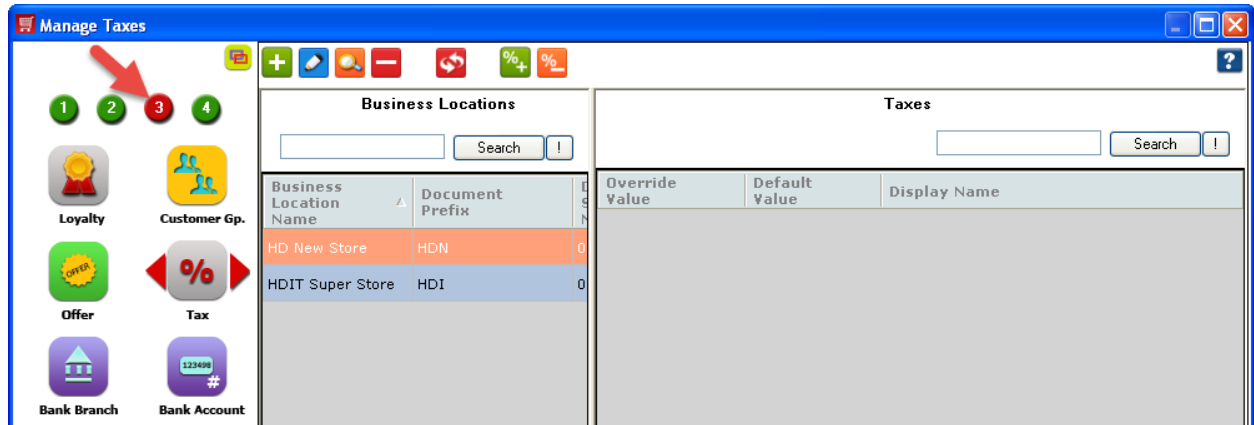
Manage Taxes

1 2 3 4

Loyalty
Customer Gp.
Offer
Tax
Bank Branch
Bank Account

Business Locations

Search !

| Business Location Name | Document Prefix | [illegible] |
|---|---|---|
| HD New Store | HDN | 0 |
| HDIT Super Store | HDI | 0 |

Taxes

Search !

| Override Value | Default Value | Display Name |
|---|---|---|